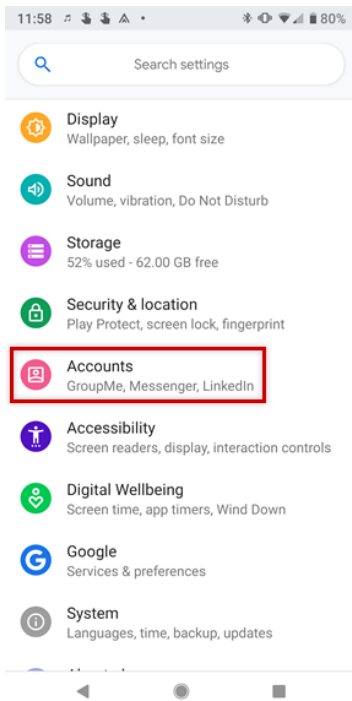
11:58 80%

Search settings

Display
Wallpaper, sleep, font size

Sound
Volume, vibration, Do Not Disturb

Storage
52% used - 62.00 GB free

Security & location
Play Protect, screen lock, fingerprint

Accounts
GroupMe, Messenger, LinkedIn

Accessibility
Screen readers, display, interaction controls

Digital Wellbeing
Screen time, app timers, Wind Down

Google
Services & preferences

System
Languages, time, backup, updates

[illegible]